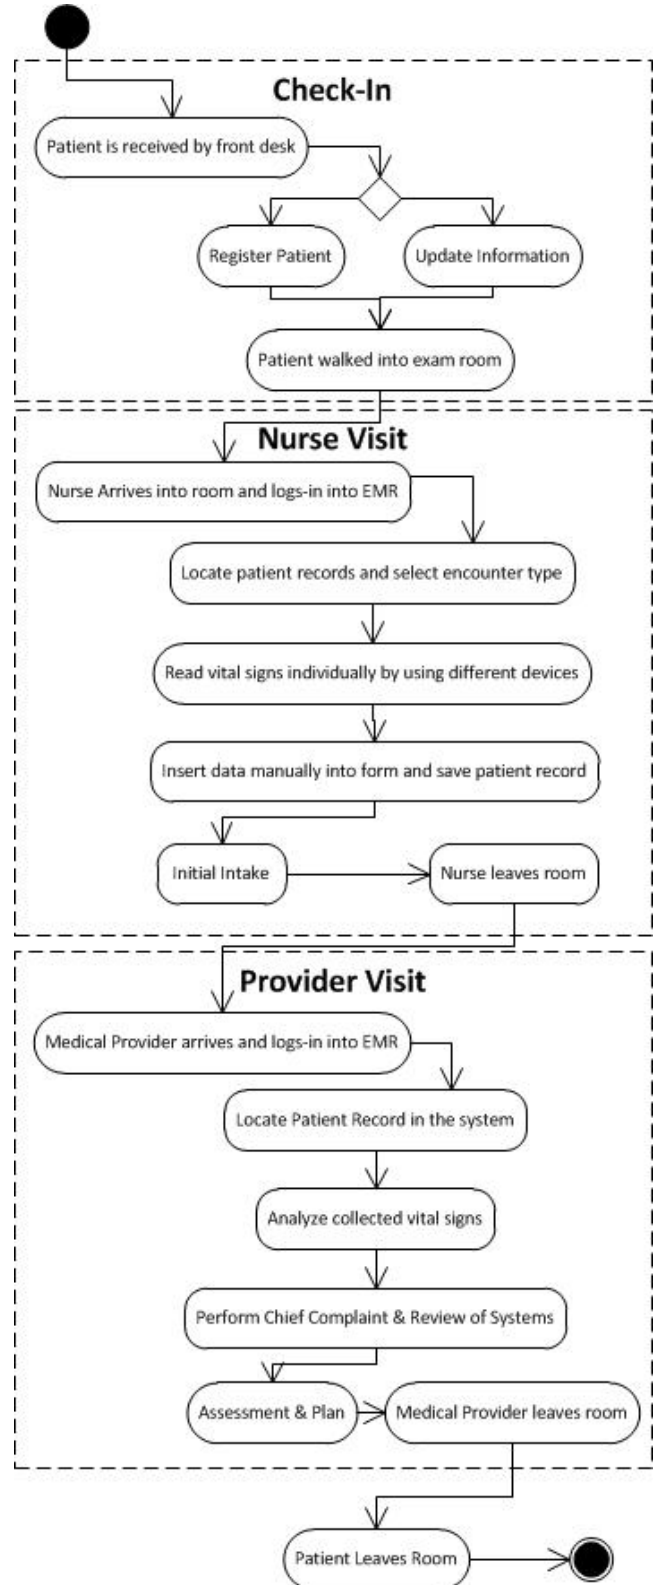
Check-In

Patient is received by front desk

Register Patient

Update Information

Patient walked into exam room

Nurse Visit

Nurse Arrives into room and logs-in into EMR

Locate patient records and select encounter type

Read vital signs individually by using different devices

Insert data manually into form and save patient record

Initial Intake

Nurse leaves room

Provider Visit

Medical Provider arrives and logs-in into EMR

Locate Patient Record in the system

Analyze collected vital signs

Perform Chief Complaint & Review of Systems

Assessment & Plan

Medical Provider leaves room

Patient Leaves Room